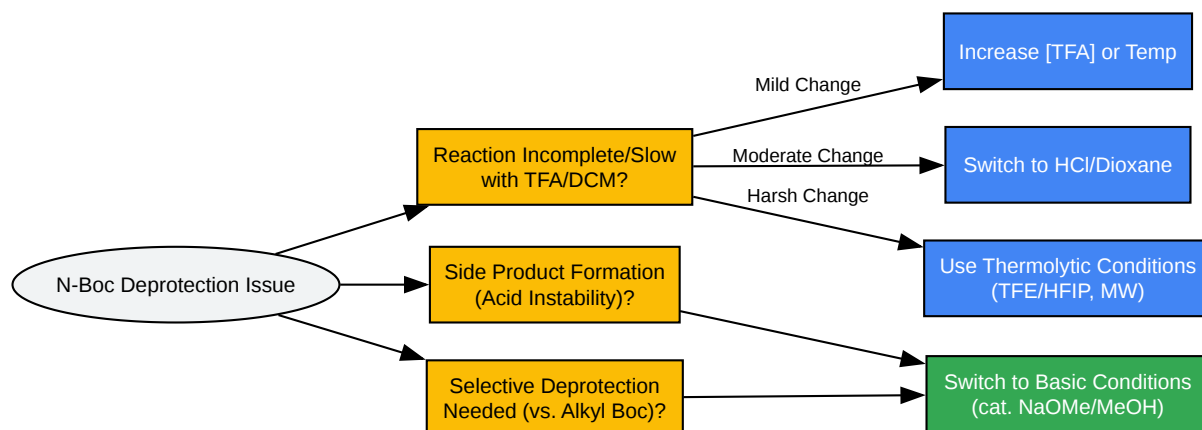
N-Boc Deprotection Issue

Reaction Incomplete/Slow with TFA/DCM?

Side Product Formation (Acid Instability)?

Selective Deprotection Needed (vs. Alkyl Boc)?

Mild Change

Moderate Change

Harsh Change

Increase [TFA] or Temp

Switch to HCl/Dioxane

Use Thermolytic Conditions (TFE/HFIP, MW)

Switch to Basic Conditions (cat. NaOMe/MeOH)